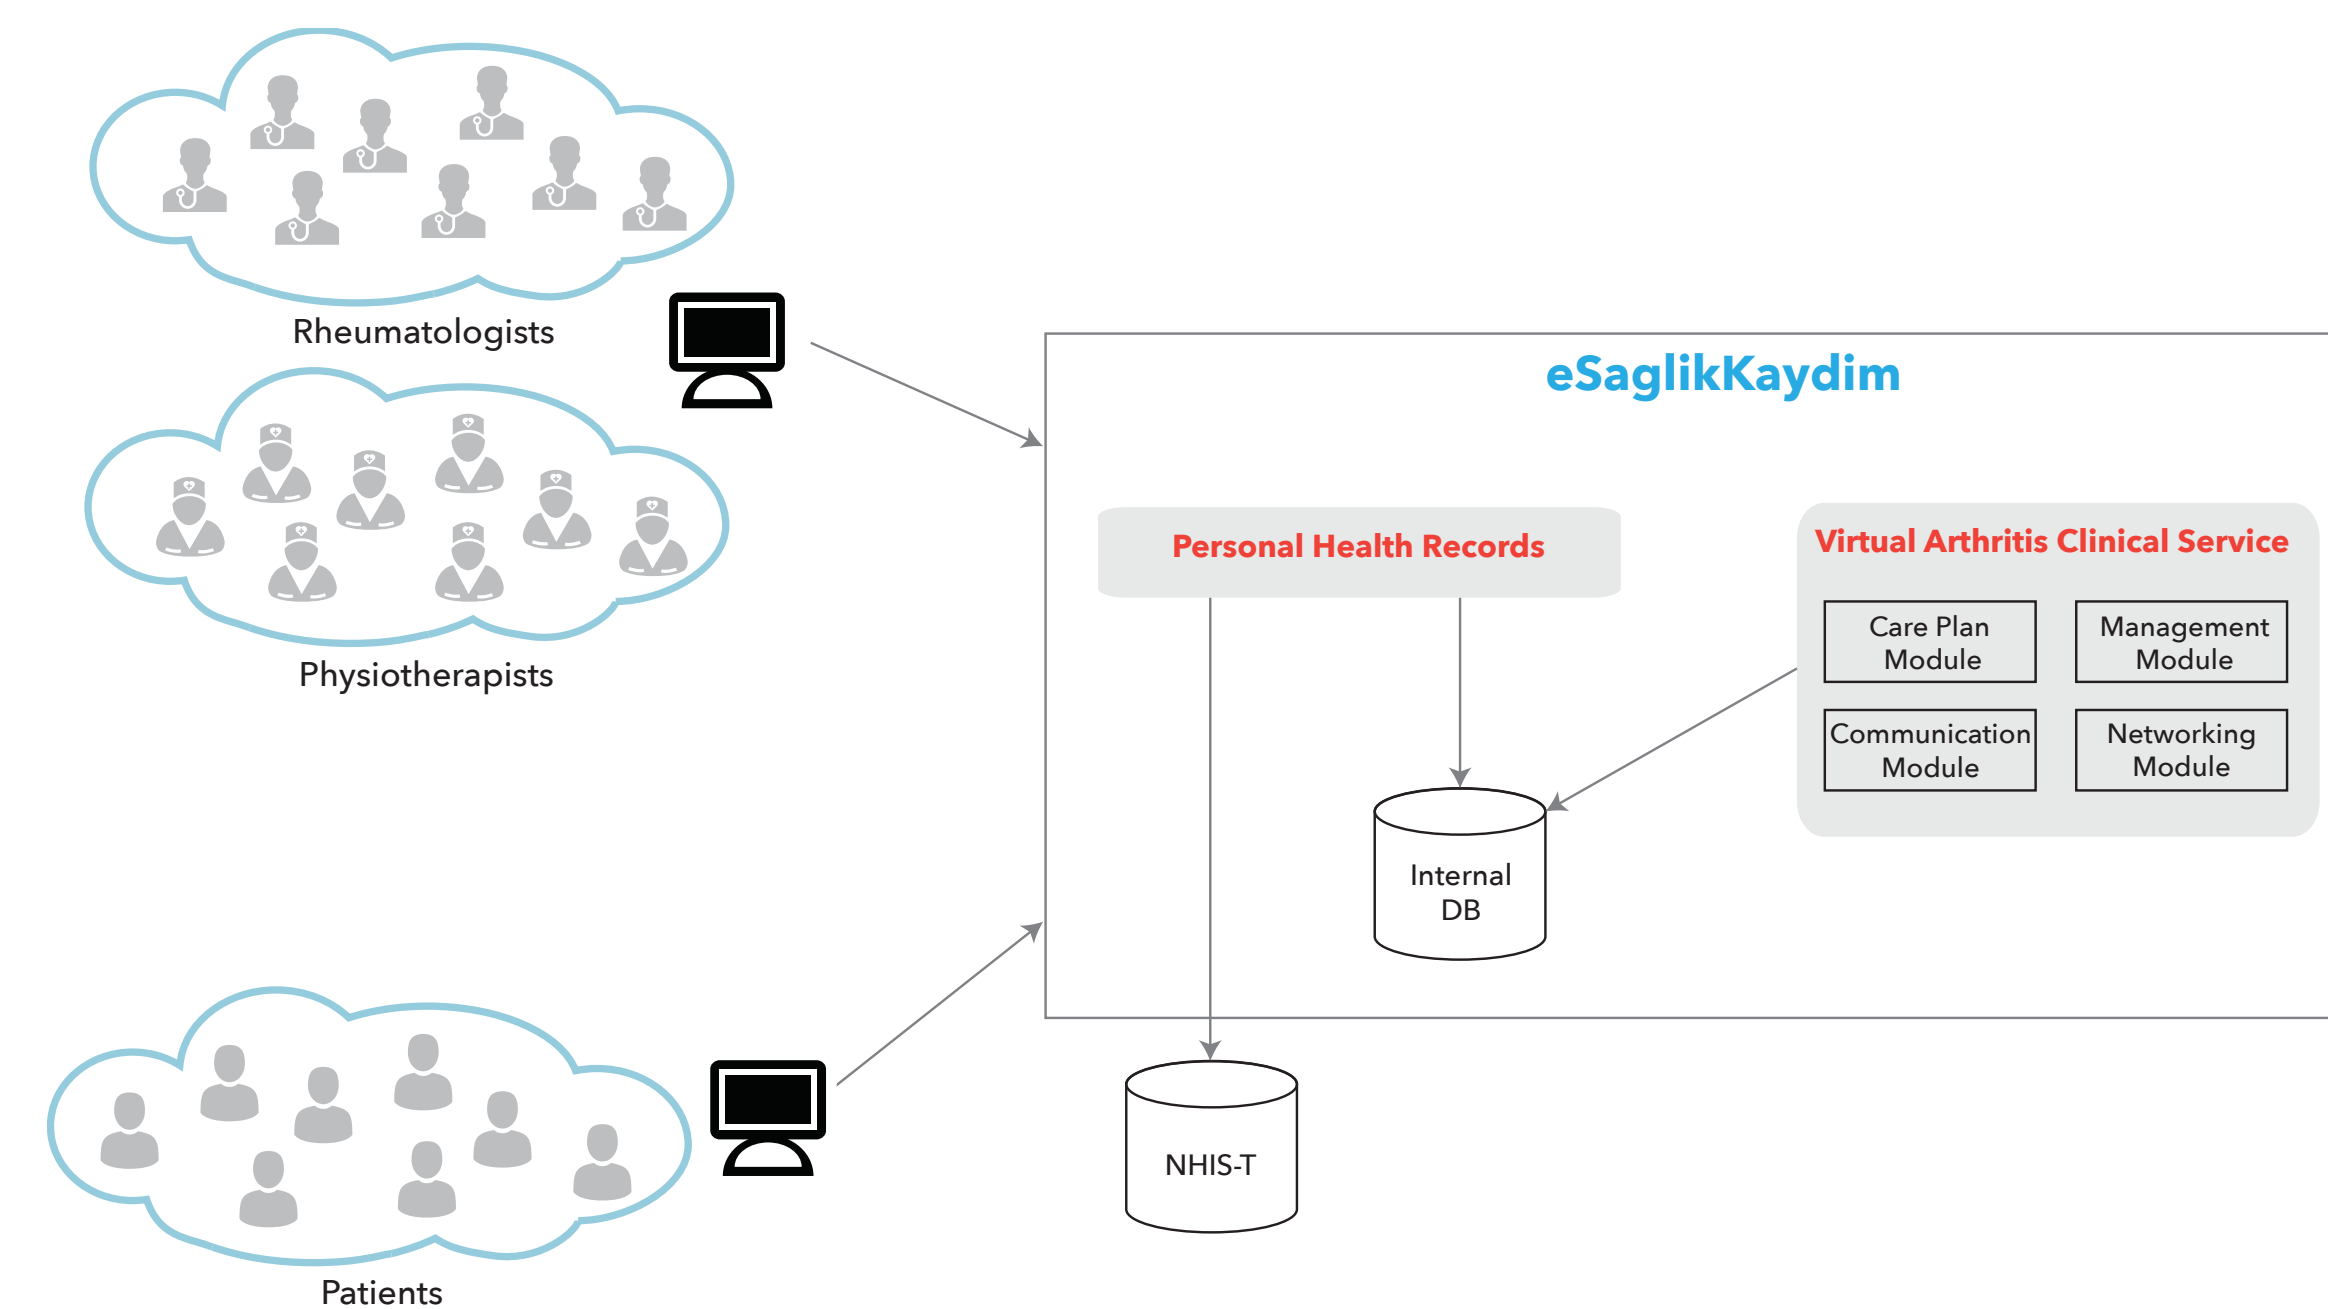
Rheumatologists

Physiotherapists

Patients

eSaglikKaydim

Personal Health Records

Virtual Arthritis Clinical Service

Care Plan Module

Management Module

Communication Module

Networking Module

Internal DB

NHIS-T